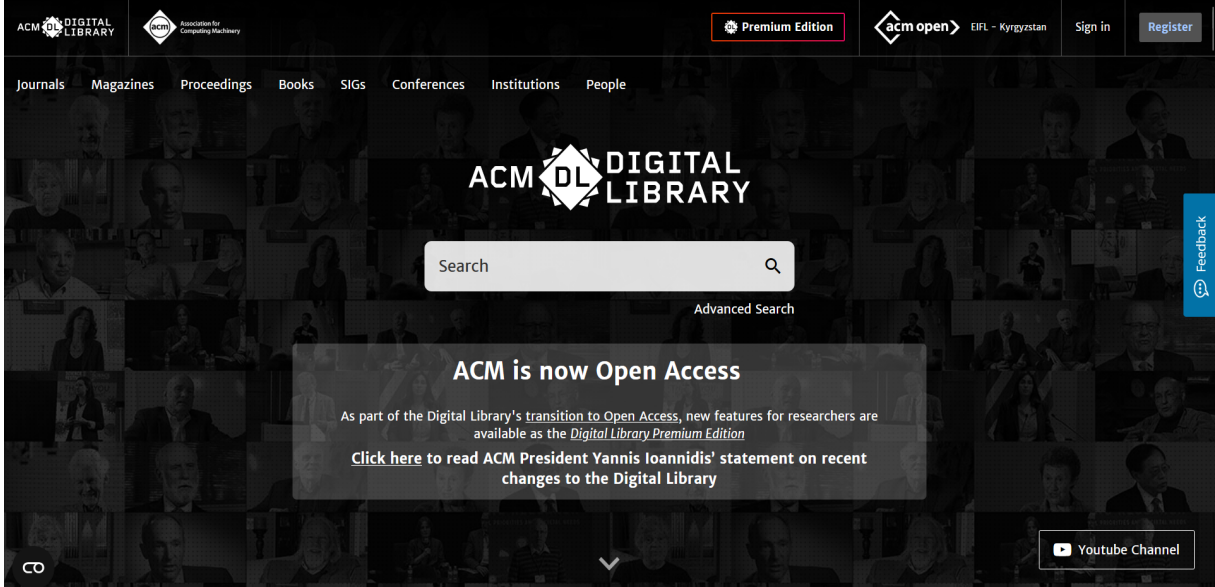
ACM DL DIGITAL LIBRARY

acm Association for Computing Machinery

Premium Edition

acm open EIFL - Kyrgyzstan

Sign in

Register

Journals Magazines Proceedings Books SIGs Conferences Institutions People

ACM DL DIGITAL LIBRARY

Search

Advanced Search

Feedback

ACM is now Open Access

As part of the Digital Library's transition to Open Access, new features for researchers are available as the Digital Library Premium Edition

Click here to read ACM President Yannis Ioannidis' statement on recent changes to the Digital Library

Youtube Channel